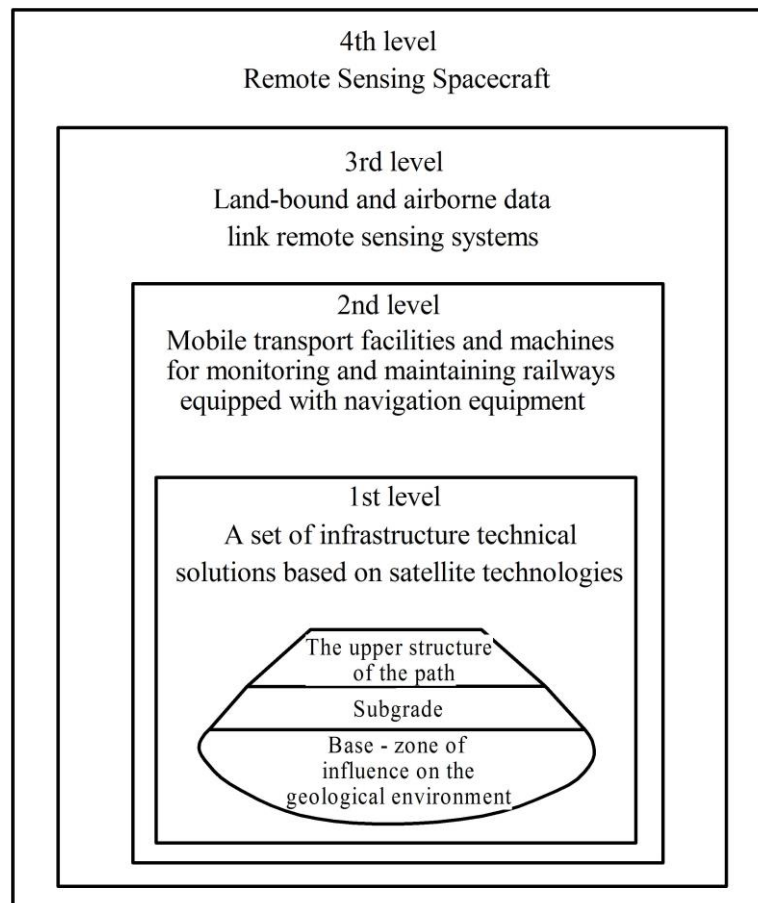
4th level
Remote Sensing Spacecraft

3rd level
Land-bound and airborne data link remote sensing systems

2nd level
Mobile transport facilities and machines for monitoring and maintaining railways equipped with navigation equipment

1st level
A set of infrastructure technical solutions based on satellite technologies

The upper structure of the path

Subgrade

Base - zone of influence on the geological environment